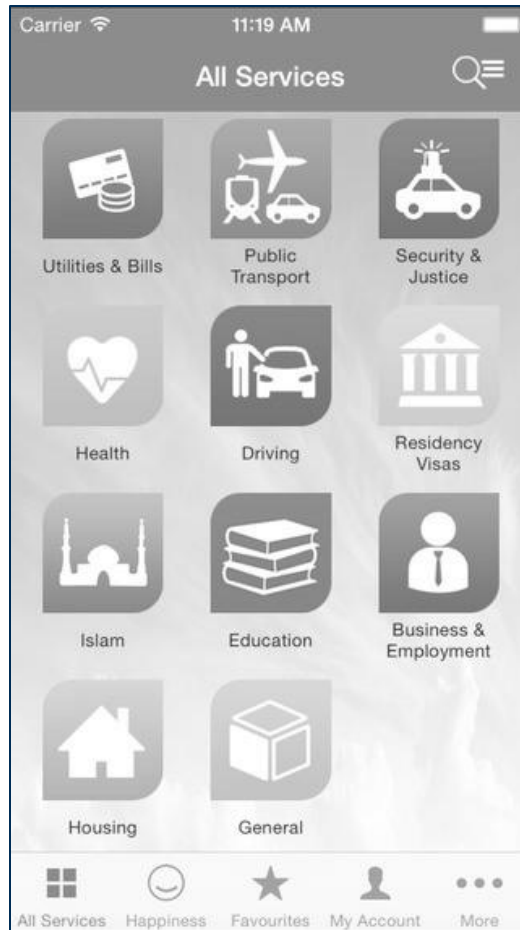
Carrier 11:19 AM

All Services

Utilities & Bills

Public Transport

Security & Justice

Health

Driving

Residency Visas

Islam

Education

Business & Employment

Housing

General

All Services Happiness Favourites My Account More